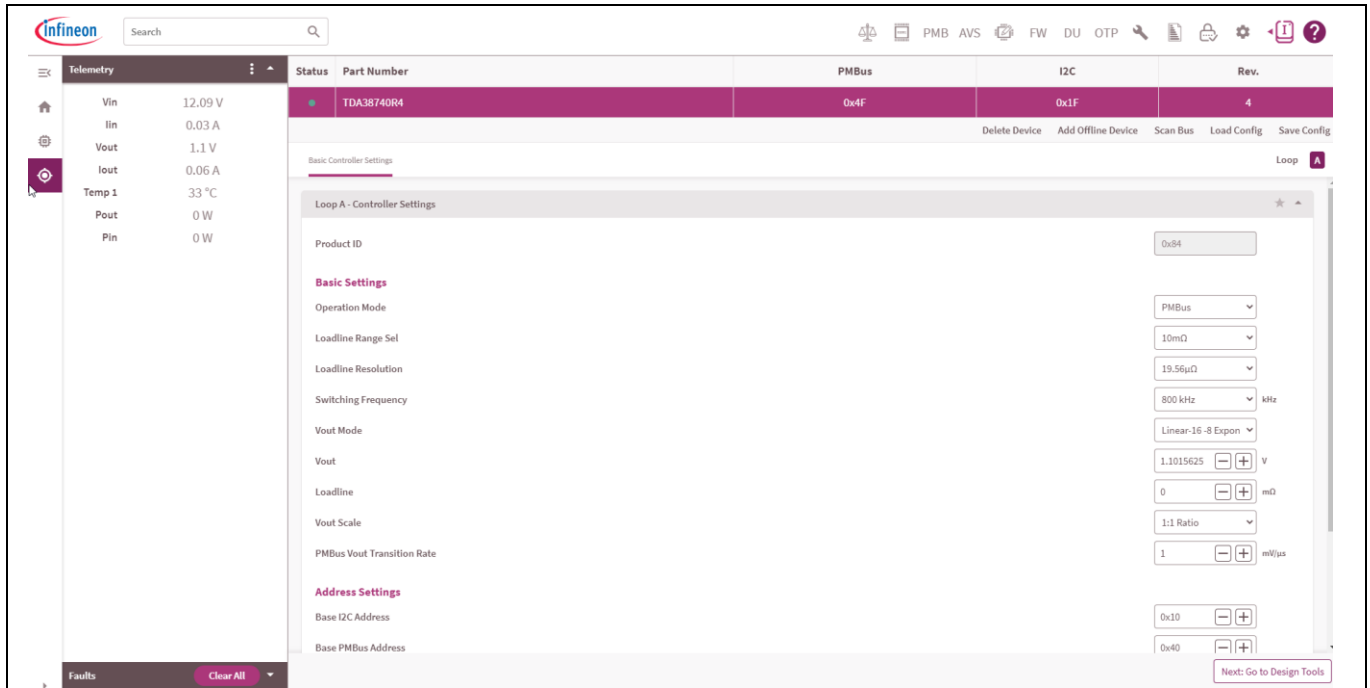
infineon Search

PMB AVS FW DU OTP

Telemetry

| | |
|---|---|
| Vin | 12.09 V |
| Iin | 0.03 A |
| Vout | 1.1 V |
| Iout | 0.06 A |
| Temp 1 | 33 °C |
| Pout | 0 W |
| Pin | 0 W |

Faults Clear All

| Status | Part Number | PMBus | I2C | Rev. |
|---|---|---|---|---|
| ● | TDA38740R4 | 0x4F | 0x1F | 4 |

Delete Device Add Offline Device Scan Bus Load Config Save Config

Basic Controller Settings

Loop A

Loop A - Controller Settings

Product ID 0x84

Basic Settings

Operation Mode PMBus

Loadline Range Sel 10mΩ

Loadline Resolution 19.56µΩ

Switching Frequency 800 kHz kHz

Vout Mode Linear-16 -8 Expon

Vout 1.1015625 V

Loadline 0 mΩ

Vout Scale 1:1 Ratio

PMBus Vout Transition Rate 1 mV/µs

Address Settings

Base I2C Address 0x10

Base PMBus Address 0x40

Next: Go to Design Tools